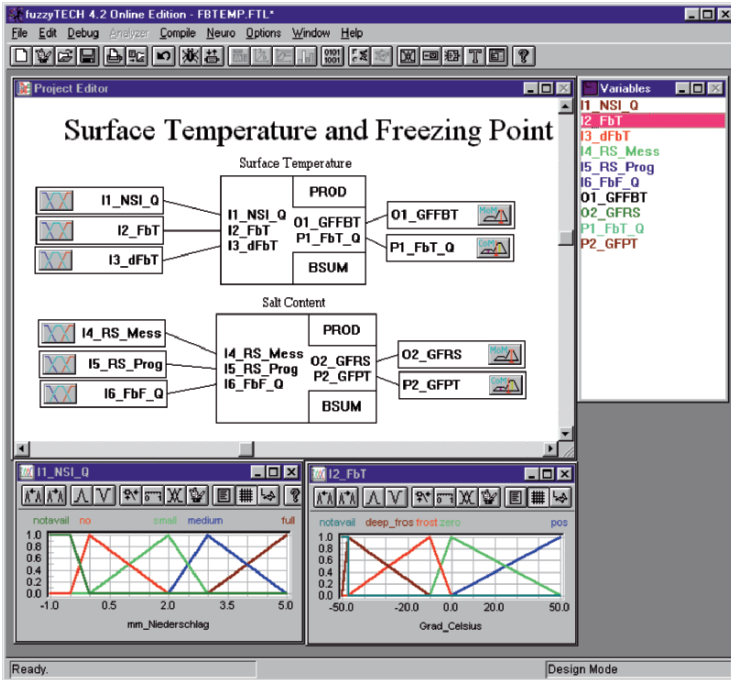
fuzzyTECH 4.2 Online Edition - FBTEMP.FTL*

File Edit Debug Analyzer Compile Neuro Options Window Help

Project Editor

Surface Temperature and Freezing Point

Surface Temperature

I1_NSI_Q
I2_FbT
I3_dFbT

PROD
I1_NSI_Q
I2_FbT
I3_dFbT
O1_GFFBT
P1_FbT_Q
BSUM

O1_GFFBT
P1_FbT_Q

Salt Content

I4_RS_Mess
I5_RS_Prog
I6_FbF_Q

PROD
I4_RS_Mess
I5_RS_Prog
I6_FbF_Q
O2_GFRS
P2_GFPT
BSUM

O2_GFRS
P2_GFPT

Variables
I1_NSI_Q
I2_FbT
I3_dFbT
I4_RS_Mess
I5_RS_Prog
I6_FbF_Q
O1_GFFBT
O2_GFRS
P1_FbT_Q
P2_GFPT

I1_NSI_Q

notavail no small medium full

1.0
0.8
0.6
0.4
0.2
0.0

-1.0 0.5 2.0 3.5 5.0

mm_Niederschlag

I2_FbT

notavail deep_fros frost zero pos

1.0
0.8
0.6
0.4
0.2
0.0

-50.0 -20.0 0.0 20.0 50.0

Grad_Celsius

Ready.

Design Mode